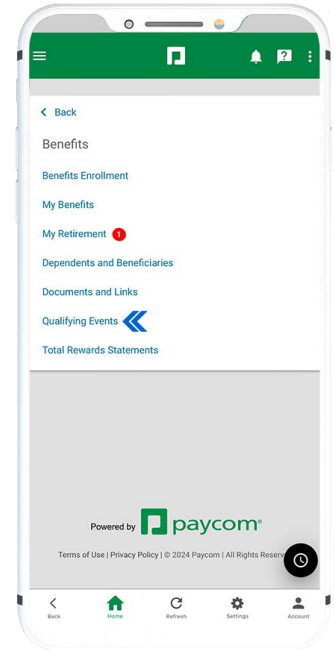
< Back

Benefits

Benefits Enrollment

My Benefits

My Retirement 1

Dependents and Beneficiaries

Documents and Links

Qualifying Events

Total Rewards Statements

Powered by paycom®

Terms of Use | Privacy Policy | © 2024 Paycom | All Rights Reserv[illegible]

Back
Home
Refresh
Settings
Account